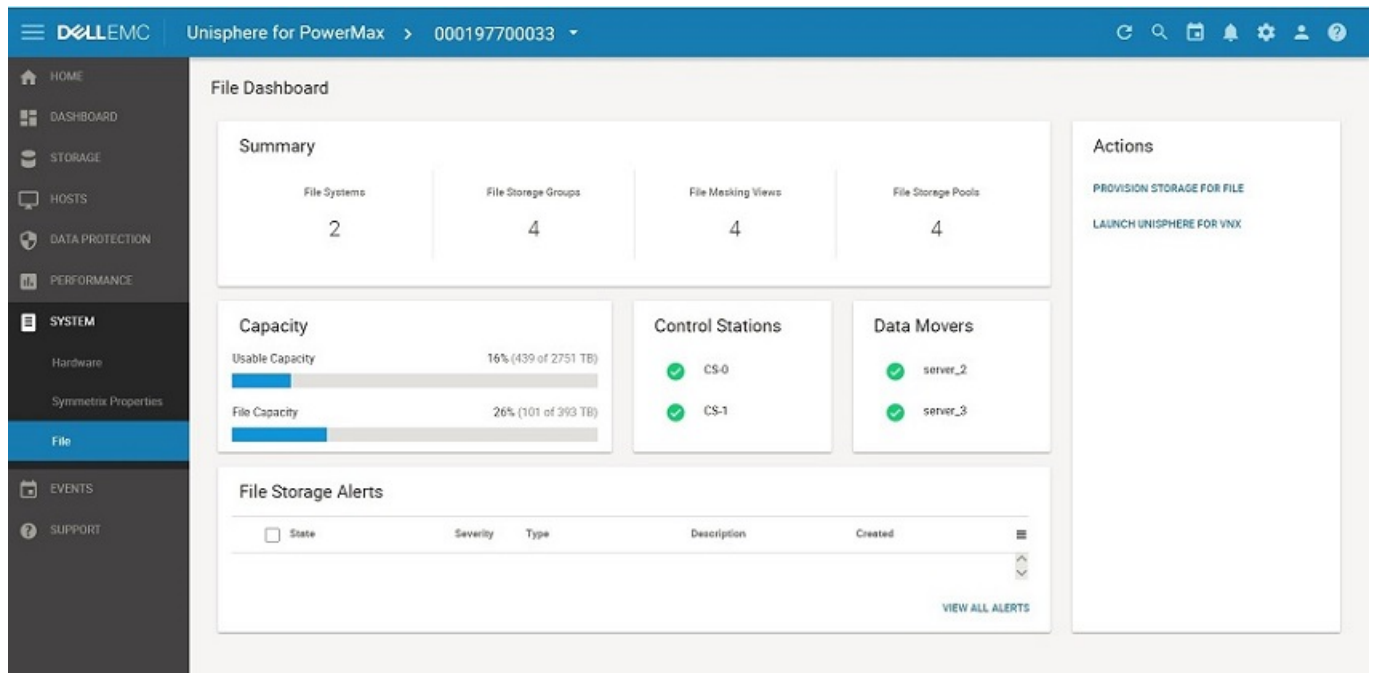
DELLEMC Unisphere for PowerMax > 000197700033

HOME
DASHBOARD
STORAGE
HOSTS
DATA PROTECTION
PERFORMANCE
SYSTEM
Hardware
Symmetrix Properties
File
EVENTS
SUPPORT

File Dashboard

Summary

File Systems
2

File Storage Groups
4

File Masking Views
4

File Storage Pools
4

Actions

PROVISION STORAGE FOR FILE

LAUNCH UNISPHERE FOR VNX

Capacity

Usable Capacity 16% (439 of 2751 TB)

File Capacity 26% (101 of 393 TB)

Control Stations

CS-0

CS-1

Data Movers

server_2

server_3

File Storage Alerts

| State | Severity | Type | Description | Created |
|---|---|---|---|---|

VIEW ALL ALERTS